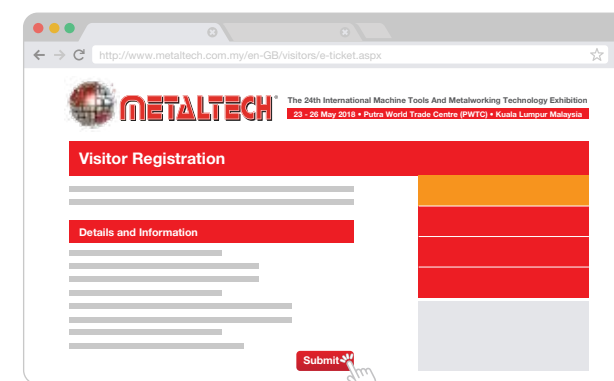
http://www.metaltech.com.my/en-GB/visitors/e-ticket.aspx

METALTECH

The 24th International Machine Tools And Metalworking Technology Exhibition

23 - 26 May 2018 • Putra World Trade Centre (PWTC) • Kuala Lumpur Malaysia

Visitor Registration

Details and Information

Submit